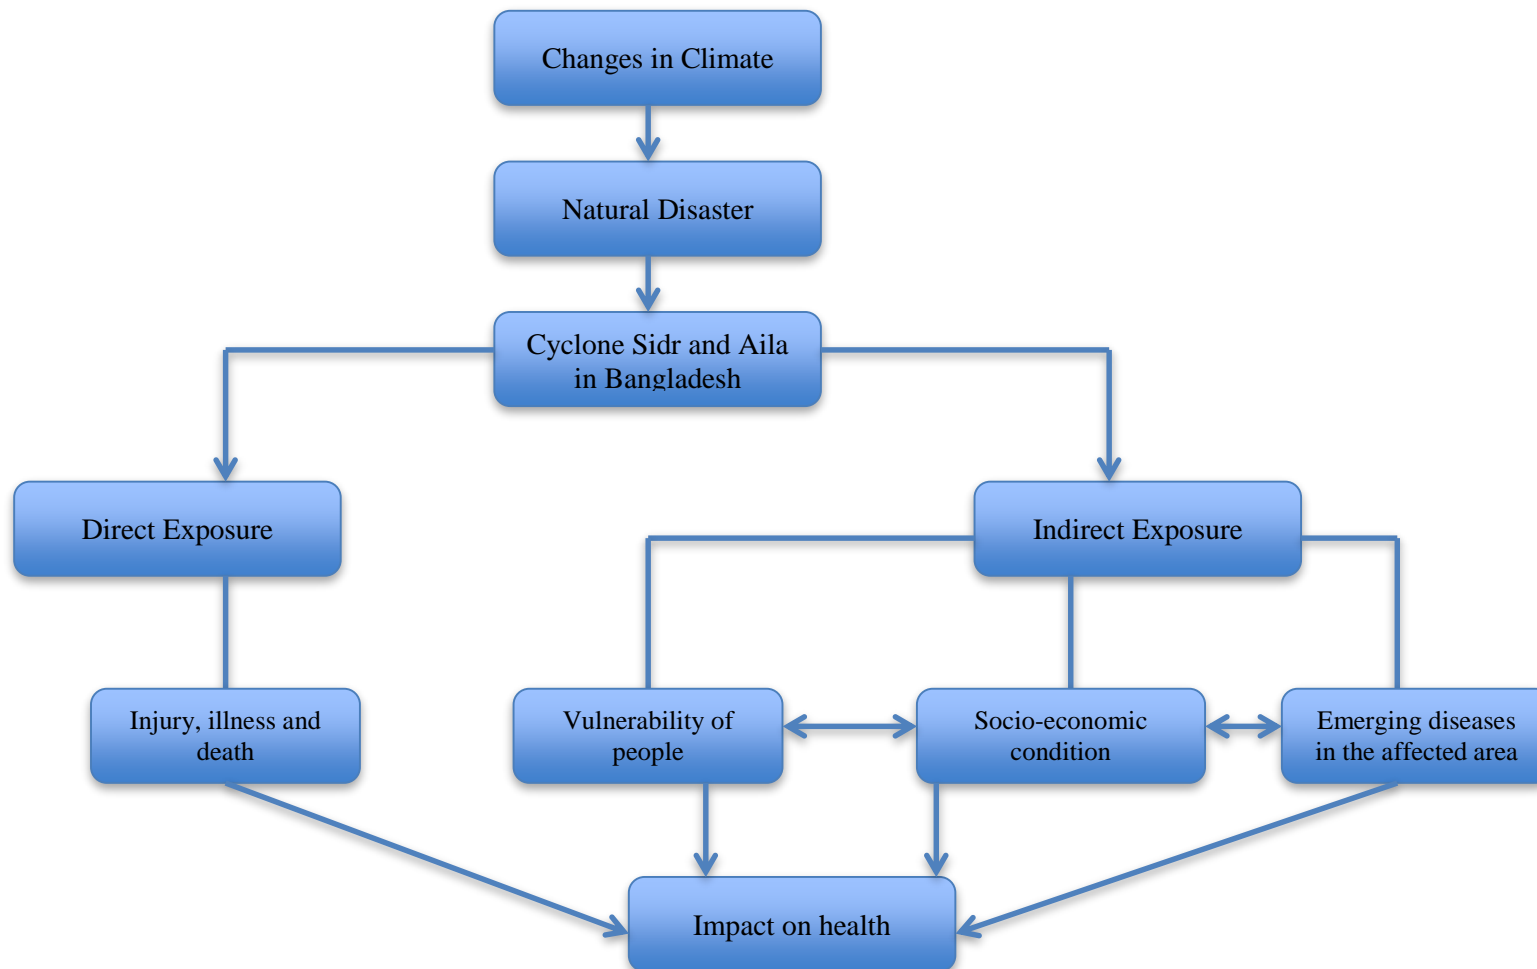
Changes in Climate

Natural Disaster

Cyclone Sidr and Aila in Bangladesh

Direct Exposure

Indirect Exposure

Injury, illness and death

Vulnerability of people

Socio-economic condition

Emerging diseases in the affected area

Impact on health